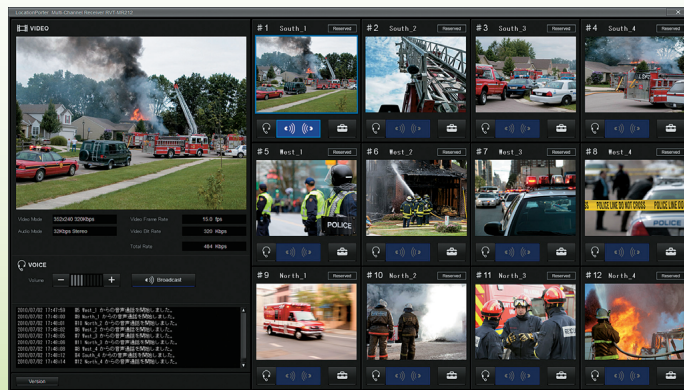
LocationPorter Multi Channel Receiver NVT-MA212

VIDEO

Video Mode 352x240 320Kbps
Video Frame Rate 15.0 fps
Audio Mode 32Kbps Stereo
Video Bit Rate 320 Kbps
Total Rate 464 Kbps

VOICE

Volume
Broadcast

2010/07/02 17:47:59 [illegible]
2010/07/02 17:48:00 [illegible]
2010/07/02 17:48:01 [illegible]
2010/07/02 17:48:02 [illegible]
2010/07/02 17:48:03 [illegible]
2010/07/02 17:48:05 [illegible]
2010/07/02 17:48:06 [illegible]
2010/07/02 17:48:12 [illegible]
2010/07/02 17:48:14 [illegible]

Version

#1 South_1 Reserved
#2 South_2 Reserved
#3 South_3 Reserved
#4 South_4 Reserved
#5 West_1 Reserved
#6 West_2 Reserved
#7 West_3 Reserved
#8 West_4 Reserved
#9 North_1 Reserved
#10 North_2 Reserved
#11 North_3 Reserved
#12 North_4 Reserved

POLICE

POLICE LINE DO NOT CROSS

POLICE